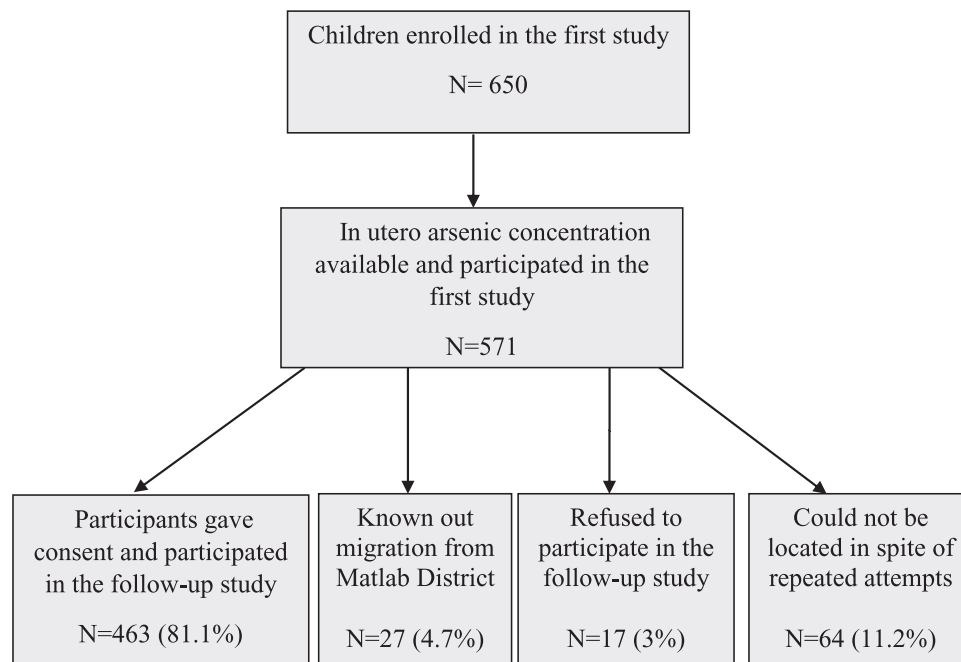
Children enrolled in the first study

N= 650

In utero arsenic concentration available and participated in the first study

N=571

Participants gave consent and participated in the follow-up study

N=463 (81.1%)

Known out migration from Matlab District

N=27 (4.7%)

Refused to participate in the follow-up study

N=17 (3%)

Could not be located in spite of repeated attempts

N=64 (11.2%)